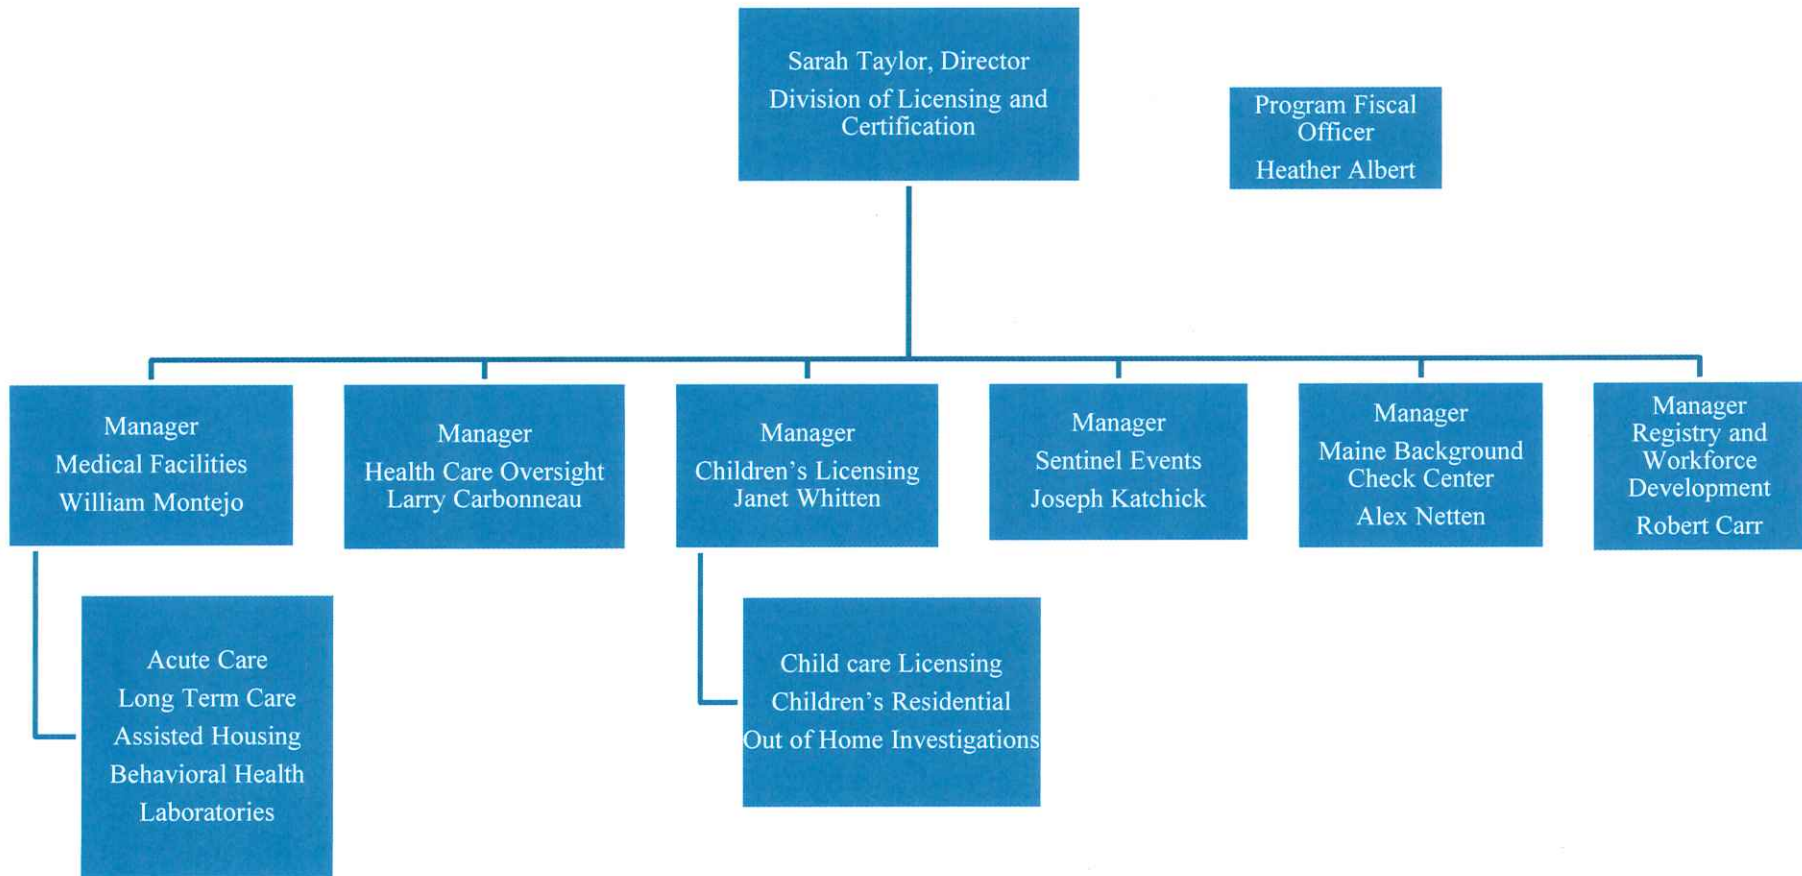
Sarah Taylor, Director
Division of Licensing and Certification

Program Fiscal Officer
Heather Albert

Manager
Medical Facilities
William Montejo

Manager
Health Care Oversight
Larry Carbonneau

Manager
Children's Licensing
Janet Whitten

Manager
Sentinel Events
Joseph Katchick

Manager
Maine Background Check Center
Alex Netten

Manager
Registry and Workforce Development
Robert Carr

Acute Care
Long Term Care
Assisted Housing
Behavioral Health
Laboratories

Child care Licensing
Children's Residential
Out of Home Investigations